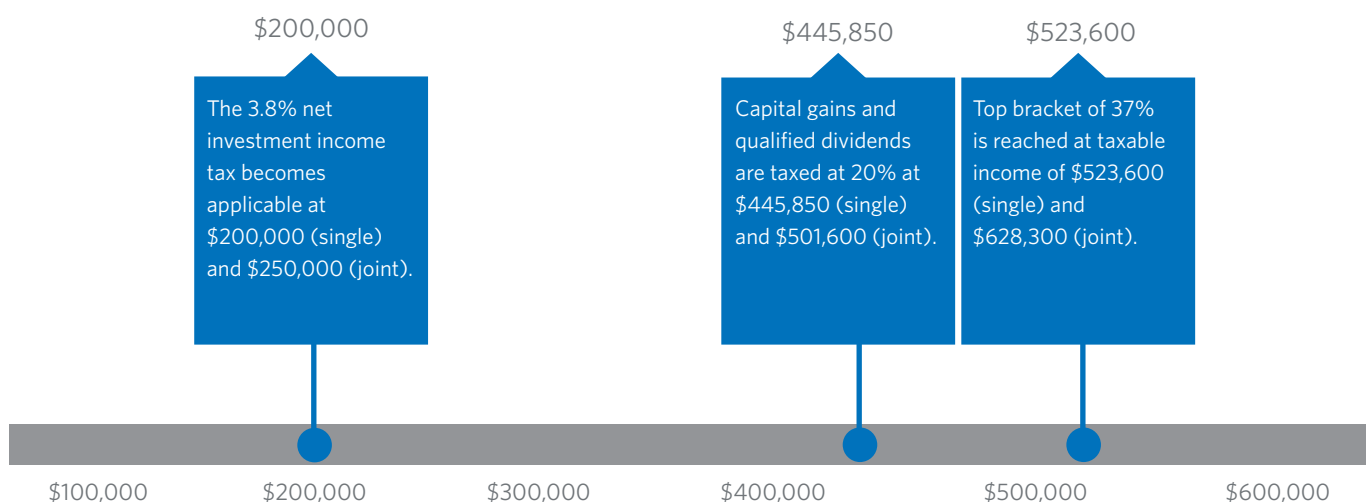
$200,000

The 3.8% net investment income tax becomes applicable at $200,000 (single) and $250,000 (joint).

$445,850

Capital gains and qualified dividends are taxed at 20% at $445,850 (single) and $501,600 (joint).

$523,600

Top bracket of 37% is reached at taxable income of $523,600 (single) and $628,300 (joint).

$100,000 $200,000 $300,000 $400,000 $500,000 $600,000